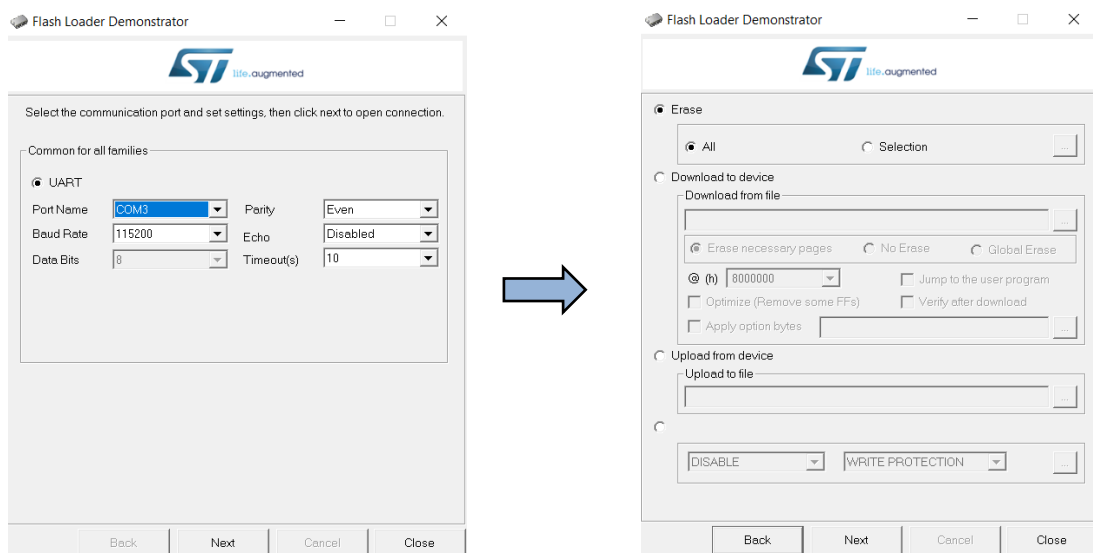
Flash Loader Demonstrator

life.augmented

Select the communication port and set settings, then click next to open connection.

Common for all families

UART

Port Name COM3
Parity Even
Baud Rate 115200
Echo Disabled
Data Bits 8
Timeout(s) 10

Back Next Cancel Close

Flash Loader Demonstrator

life.augmented

Erase

All
Selection
...

Download to device

Download from file

...

Erase necessary pages
No Erase
Global Erase

@ (h) 8000000
Jump to the user program

Optimize (Remove some FFs)
Verify after download

Apply option bytes
...

Upload from device

Upload to file

...

DISABLE
WRITE PROTECTION
...

Back Next Cancel Close